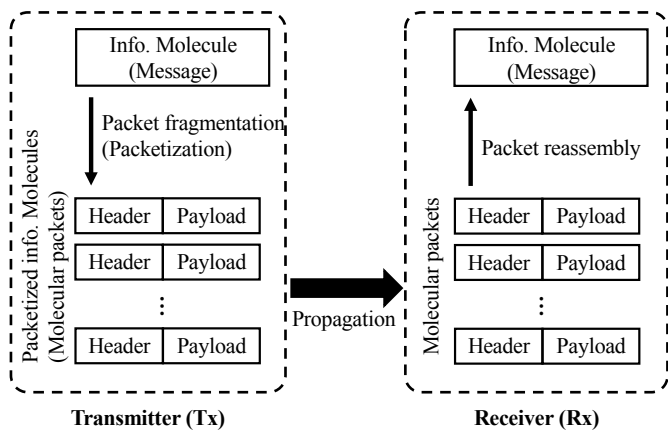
Info. Molecule (Message)

Packet fragmentation (Packetization)

Packetized info. Molecules (Molecular packets)

| Header | Payload |
|---|---|
| Header | Payload |
| ⋮ | |
| Header | Payload |

Transmitter (Tx)

Propagation

Info. Molecule (Message)

Packet reassembly

Molecular packets

| Header | Payload |
|---|---|
| Header | Payload |
| ⋮ | |
| Header | Payload |

Receiver (Rx)